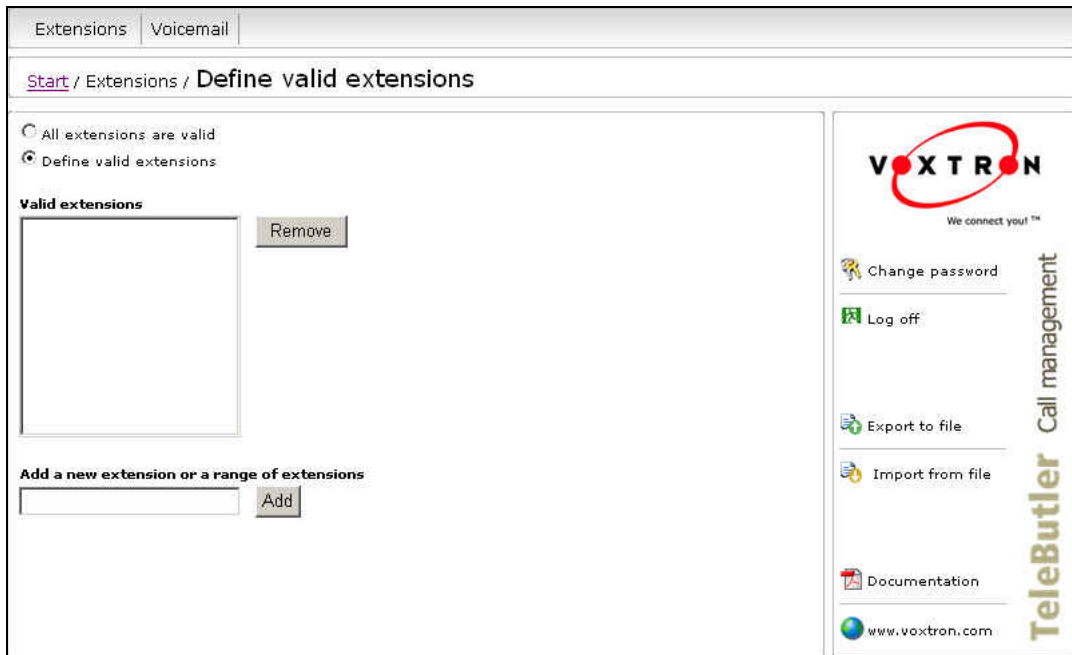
Extensions | Voicemail

Start / Extensions / Define valid extensions

All extensions are valid
Define valid extensions

Valid extensions

Remove

Add a new extension or a range of extensions

Add

VOXTRON
We connect you! ™

Change password

Log off

Export to file

Import from file

Documentation

www.voxtron.com

TeleButler Call management